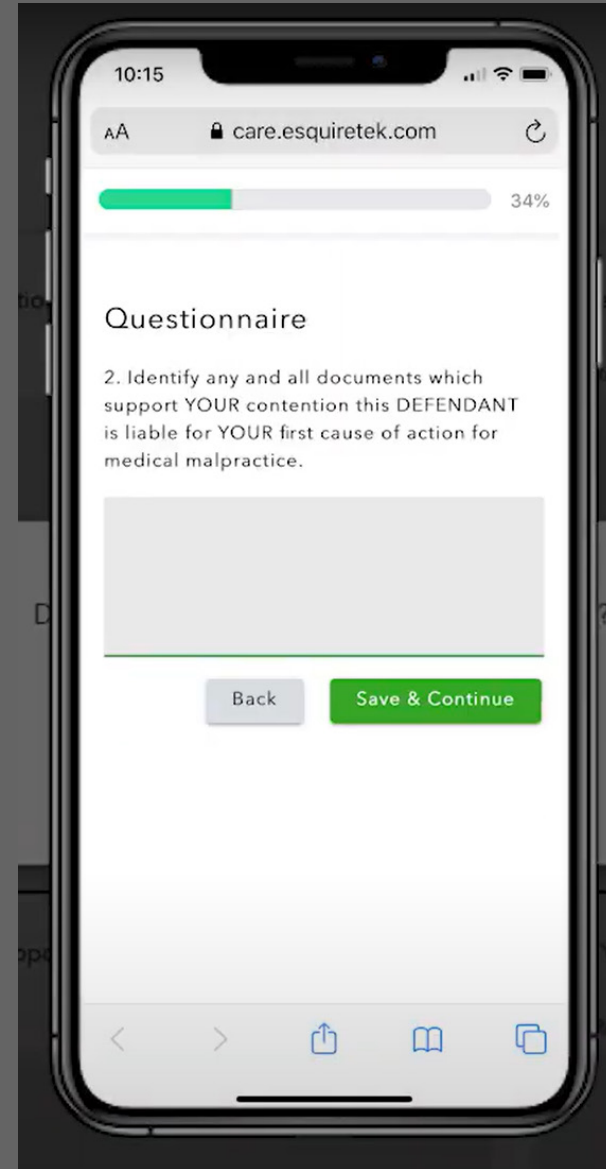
10:15

AA care.esquiretek.com

34%

Questionnaire

2. Identify any and all documents which support YOUR contention this DEFENDANT is liable for YOUR first cause of action for medical malpractice.

Back

Save & Continue